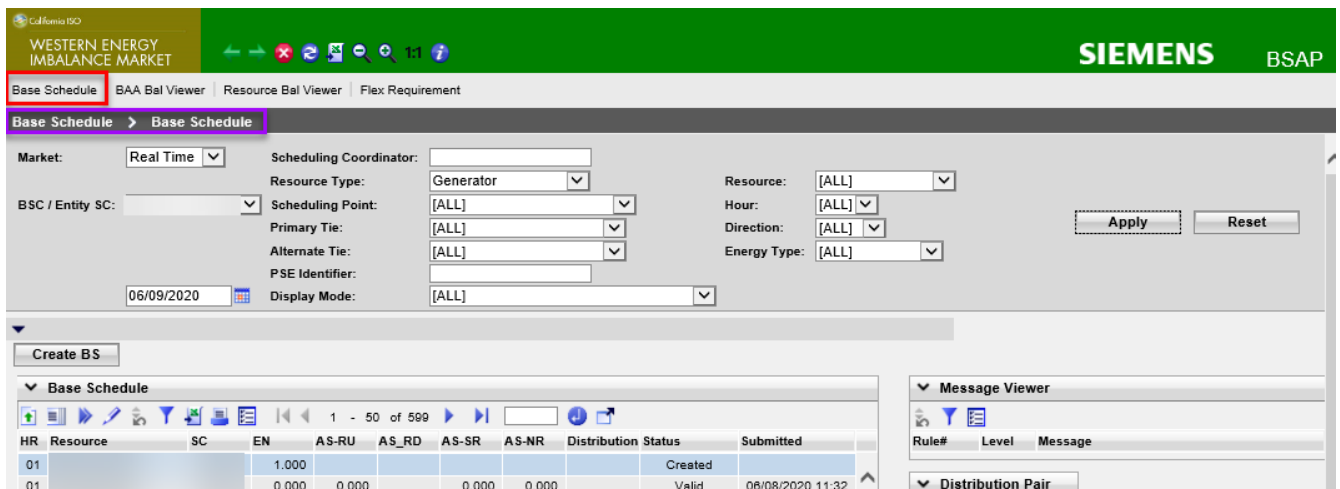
California ISO
WESTERN ENERGY IMBALANCE MARKET

1:1

SIEMENS BSAP

Base Schedule | BAA Bal Viewer | Resource Bal Viewer | Flex Requirement

Base Schedule > Base Schedule

Market: Real Time
BSC / Entity SC:
06/09/2020

Scheduling Coordinator:
Resource Type: Generator
Scheduling Point: [ALL]
Primary Tie: [ALL]
Alternate Tie: [ALL]
PSE Identifier:
Display Mode: [ALL]

Resource: [ALL]
Hour: [ALL]
Direction: [ALL]
Energy Type: [ALL]

Apply Reset

Create BS

Base Schedule

1 - 50 of 599

| HR | Resource | SC | EN | AS-RU | AS_RD | AS-SR | AS-NR | Distribution | Status | Submitted |
|---|---|---|---|---|---|---|---|---|---|---|
| 01 | | | 1.000 | | | | | | Created | |
| 01 | | | 0.000 | 0.000 | | 0.000 | 0.000 | | Valid | 06/08/2020 11:32 |

Message Viewer

| Rule# | Level | Message |
|---|---|---|

Distribution Pair